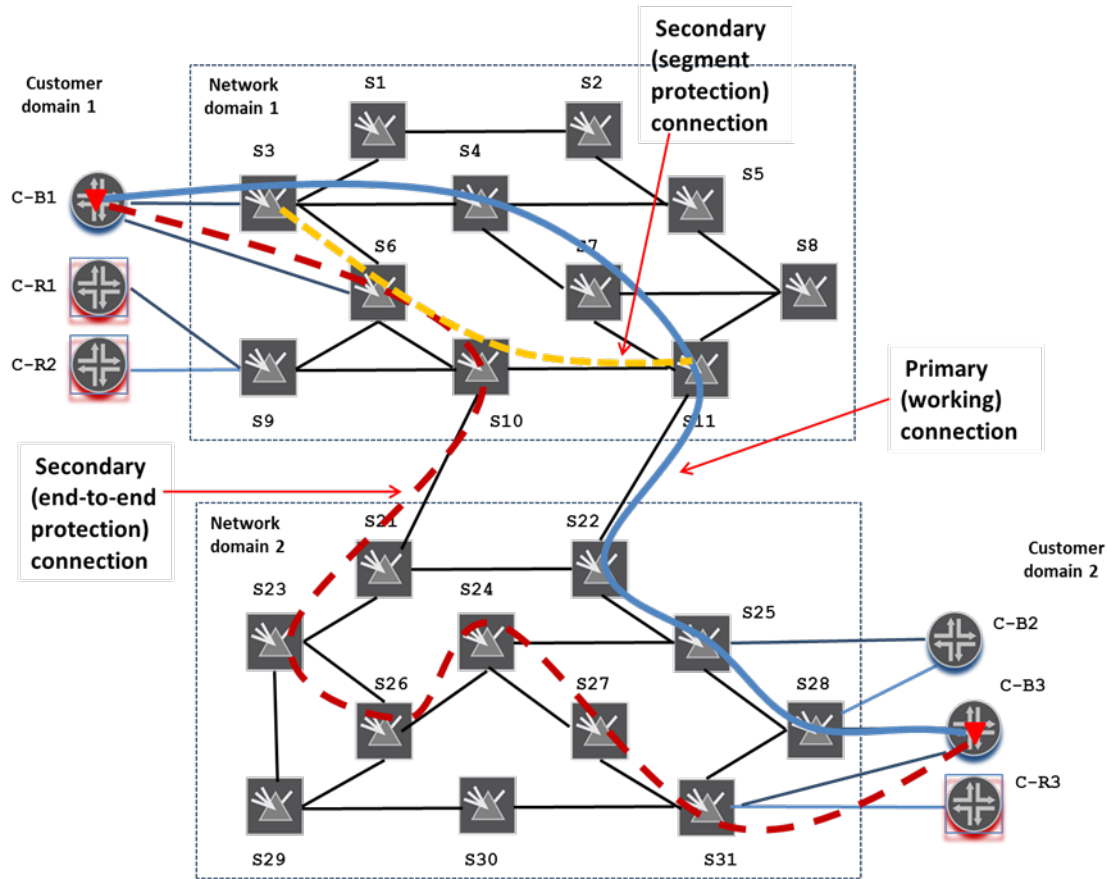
Secondary (segment protection) connection

Customer domain 1

Network domain 1

S1

S2

S3

S4

S5

C-B1

S6

S7

S8

C-R1

C-R2

S9

S10

S11

Primary (working) connection

Secondary (end-to-end protection) connection

Network domain 2

S21

S22

Customer domain 2

S23

S24

S25

C-B2

S26

S27

S28

C-B3

C-R3

S29

S30

S31